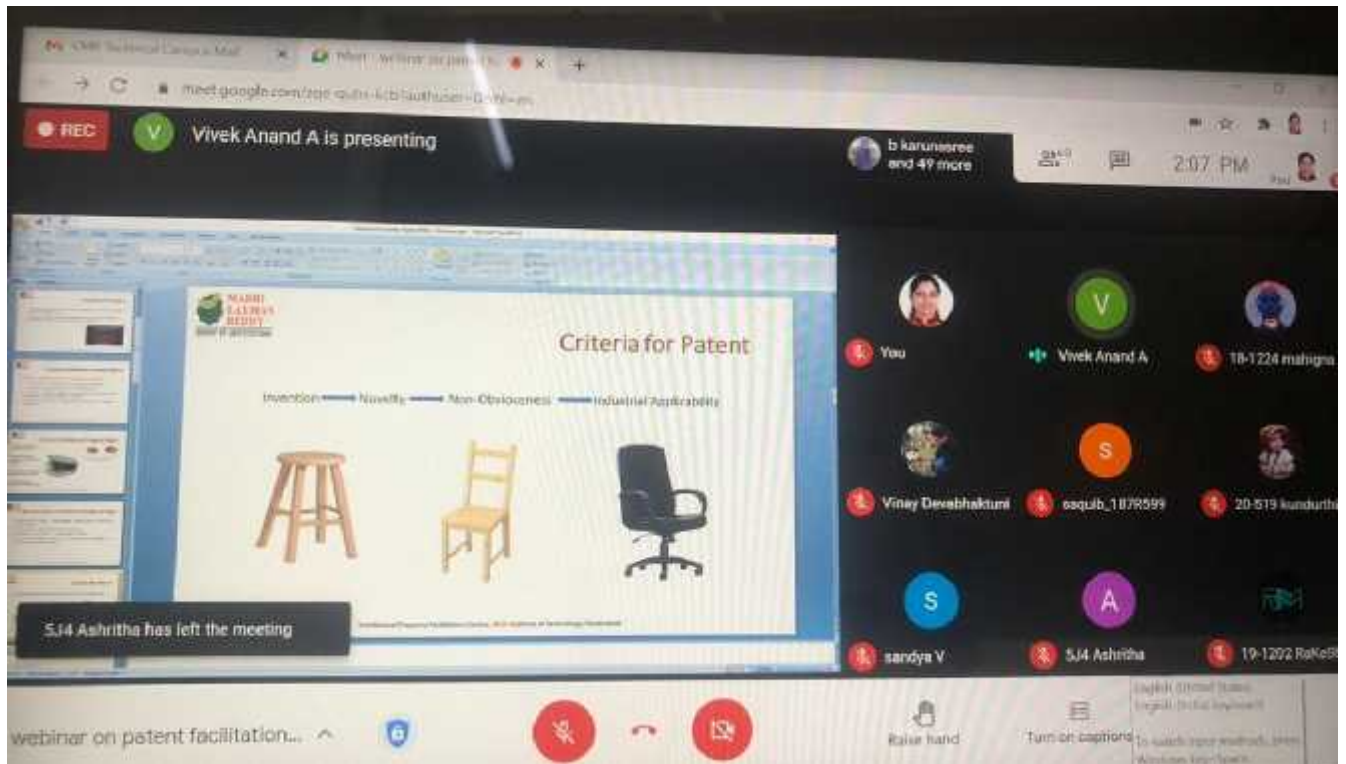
CMR Technical Campus Mail
Meet - webinar on patent fa
meet.google.com/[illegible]

REC
V Vivek Anand A is presenting
b karunasree and 49 more
2:07 PM
You

MARRI LAXMAN REDDY
Criteria for Patent
Invention — Novelty — Non-Obviousness — Industrial Applicability

SJ4 Ashritha has left the meeting

You
Vivek Anand A
18-1224 mahigna
Vinay Devabhaktuni
saquib_1878599
20-519 kundurthi
sandya V
SJ4 Ashritha
19-1202 RaKeS

webinar on patent facilitation...
Raise hand
Turn on captions
English (United States)
English (India) keyboard
To switch input methods, press Windows key+Space